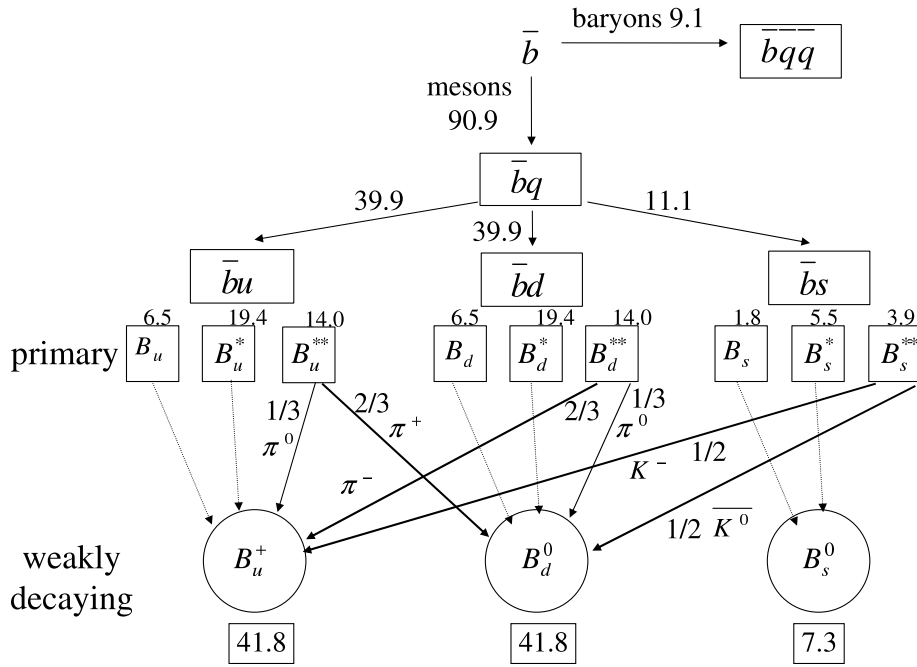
$\bar{b}$

baryons 9.1

$\overline{bqq}$

mesons 90.9

$\bar{b}q$

39.9

39.9

11.1

$\bar{b}u$

$\bar{b}d$

$\bar{b}s$

6.5 19.4 14.0 6.5 19.4 14.0 1.8 5.5 3.9

primary $B_u$ $B_u^*$ $B_u^{**}$ $B_d$ $B_d^*$ $B_d^{**}$ $B_s$ $B_s^*$ $B_s^{**}$

1/3 $\pi^0$

2/3 $\pi^+$

2/3

1/3 $\pi^0$

$\pi^-$

$K^-$ 1/2

1/2 $\overline{K^0}$

weakly decaying

$B_u^+$

$B_d^0$

$B_s^0$

41.8

41.8

7.3